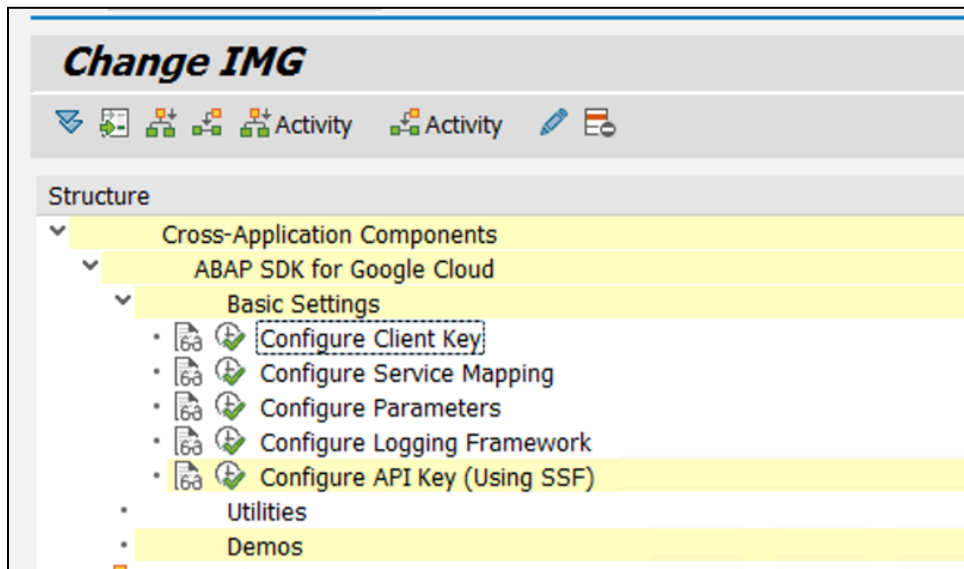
Change IMG

Activity Activity

Structure

Cross-Application Components

ABAP SDK for Google Cloud

Basic Settings

Configure Client Key

Configure Service Mapping

Configure Parameters

Configure Logging Framework

Configure API Key (Using SSF)

Utilities

Demos